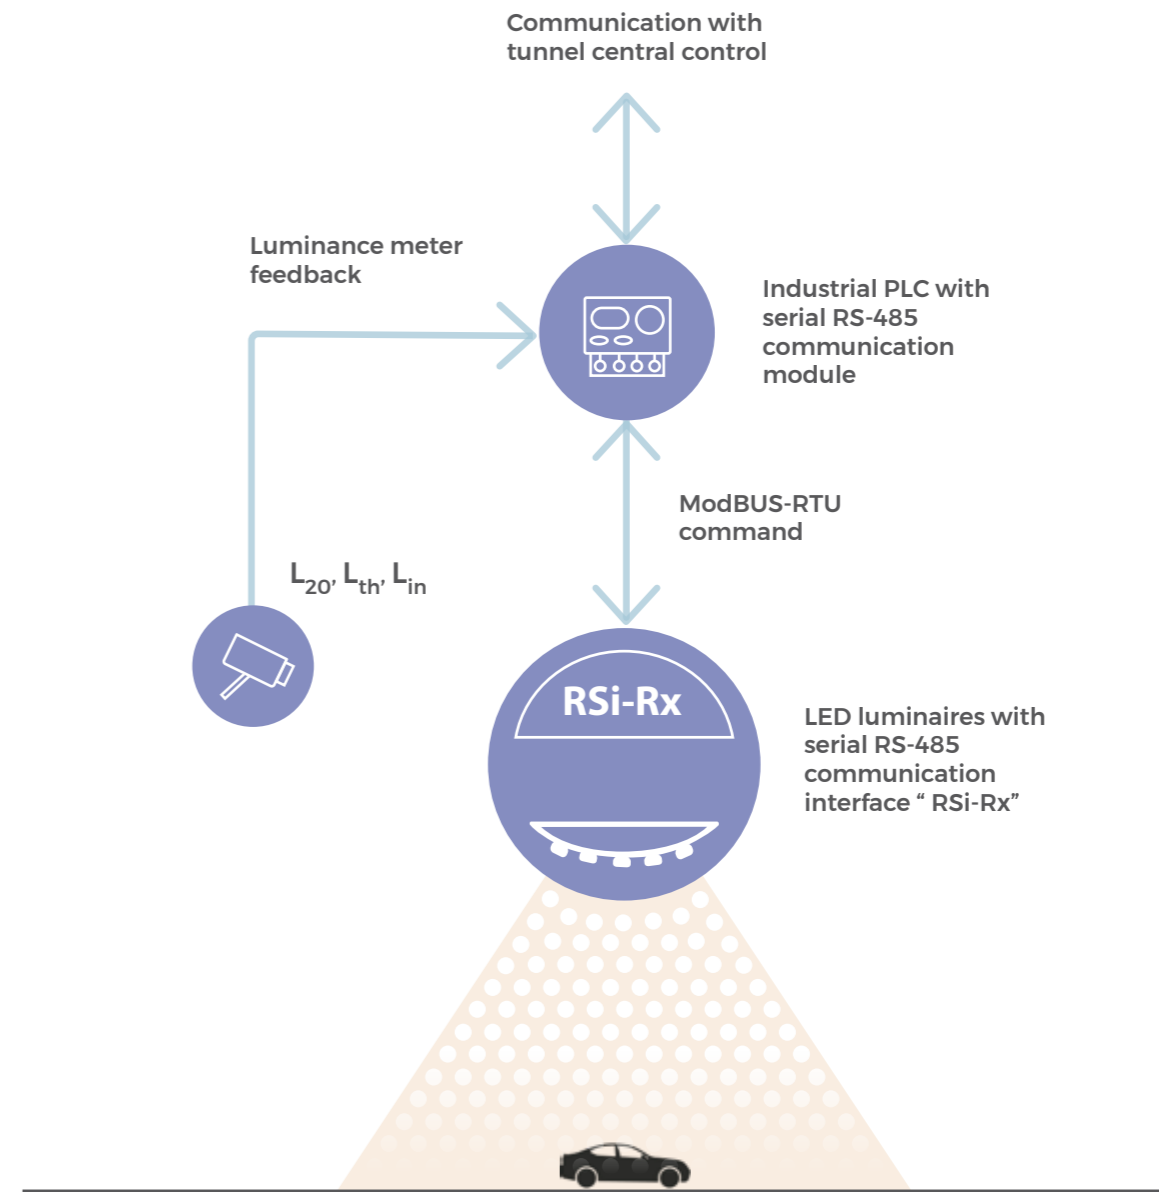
Communication with tunnel central control

Luminance meter feedback

Industrial PLC with serial RS-485 communication module

ModBUS-RTU command

$L_{20}$, $L_{th}$, $L_{in}$

RSi-Rx

LED luminaires with serial RS-485 communication interface " RSi-Rx"